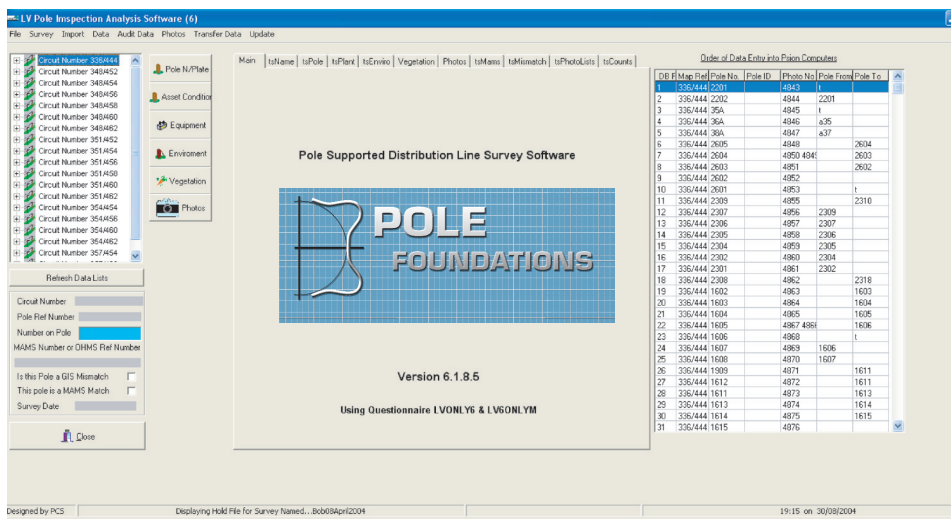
LV Pole Inspection Analysis Software (6)

File Survey Import Data Audit Data Photos Transfer Data Update

Circuit Number 336/444
Circuit Number 348/452
Circuit Number 348/454
Circuit Number 348/456
Circuit Number 348/458
Circuit Number 348/460
Circuit Number 348/462
Circuit Number 351/452
Circuit Number 351/454
Circuit Number 351/456
Circuit Number 351/458
Circuit Number 351/460
Circuit Number 351/462
Circuit Number 354/454
Circuit Number 354/456
Circuit Number 354/460
Circuit Number 354/462
Circuit Number 357/454

Pole N/Plate
Asset Condition
Equipment
Enviroment
Vegetation
Photos

Refresh Data Lists

Circuit Number
Pole Ref Number
Number on Pole
MAMS Number or OHMS Ref Number
Is this Pole a GIS Mismatch
This pole is a MAMS Match
Survey Date

Close

Main | tsName | tsPole | tsPlant | tsEnviro | Vegetation | Photos | tsMams | tsMismatch | tsPhotoLists | tsCounts

Pole Supported Distribution Line Survey Software

POLE FOUNDATIONS

Version 6.1.8.5

Using Questionnaire LVONLY6 & LV6ONLYM

Order of Data Entry into Psion Computers

| DB R | Map Ref | Pole No. | Pole ID | Photo No | Pole From | Pole To |
|---|---|---|---|---|---|---|
| 1 | 336/444 | 2201 | | 4843 | t | |
| 2 | 336/444 | 2202 | | 4844 | 2201 | |
| 3 | 336/444 | 35A | | 4845 | t | |
| 4 | 336/444 | 36A | | 4846 | a35 | |
| 5 | 336/444 | 38A | | 4847 | a37 | |
| 6 | 336/444 | 2605 | | 4848 | | 2604 |
| 7 | 336/444 | 2604 | | 4850 4849 | | 2603 |
| 8 | 336/444 | 2603 | | 4851 | | 2602 |
| 9 | 336/444 | 2602 | | 4852 | | |
| 10 | 336/444 | 2601 | | 4853 | | t |
| 11 | 336/444 | 2309 | | 4855 | | 2310 |
| 12 | 336/444 | 2307 | | 4856 | 2309 | |
| 13 | 336/444 | 2306 | | 4857 | 2307 | |
| 14 | 336/444 | 2305 | | 4858 | 2306 | |
| 15 | 336/444 | 2304 | | 4859 | 2305 | |
| 16 | 336/444 | 2302 | | 4860 | 2304 | |
| 17 | 336/444 | 2301 | | 4861 | 2302 | |
| 18 | 336/444 | 2308 | | 4862 | | 2318 |
| 19 | 336/444 | 1602 | | 4863 | | 1603 |
| 20 | 336/444 | 1603 | | 4864 | | 1604 |
| 21 | 336/444 | 1604 | | 4865 | | 1605 |
| 22 | 336/444 | 1605 | | 4867 4866 | | 1606 |
| 23 | 336/444 | 1606 | | 4868 | | t |
| 24 | 336/444 | 1607 | | 4869 | 1606 | |
| 25 | 336/444 | 1608 | | 4870 | 1607 | |
| 26 | 336/444 | 1909 | | 4871 | | 1611 |
| 27 | 336/444 | 1612 | | 4872 | | 1611 |
| 28 | 336/444 | 1611 | | 4873 | | 1613 |
| 29 | 336/444 | 1613 | | 4874 | | 1614 |
| 30 | 336/444 | 1614 | | 4875 | | 1615 |
| 31 | 336/444 | 1615 | | 4876 | | |

Designed by PCS | Displaying Hold File for Survey Named...Bob08April2004 | 19:15 on 30/08/2004